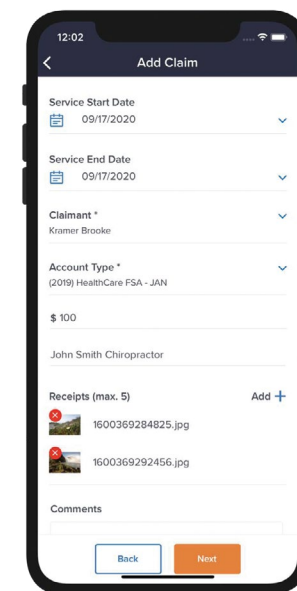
12:02

Add Claim

Service Start Date
09/17/2020

Service End Date
09/17/2020

Claimant *
Kramer Brooke

Account Type *
(2019) HealthCare FSA - JAN

$ 100

John Smith Chiropractor

Receipts (max. 5)
Add +

1600369284825.jpg

1600369292456.jpg

Comments

Back
Next